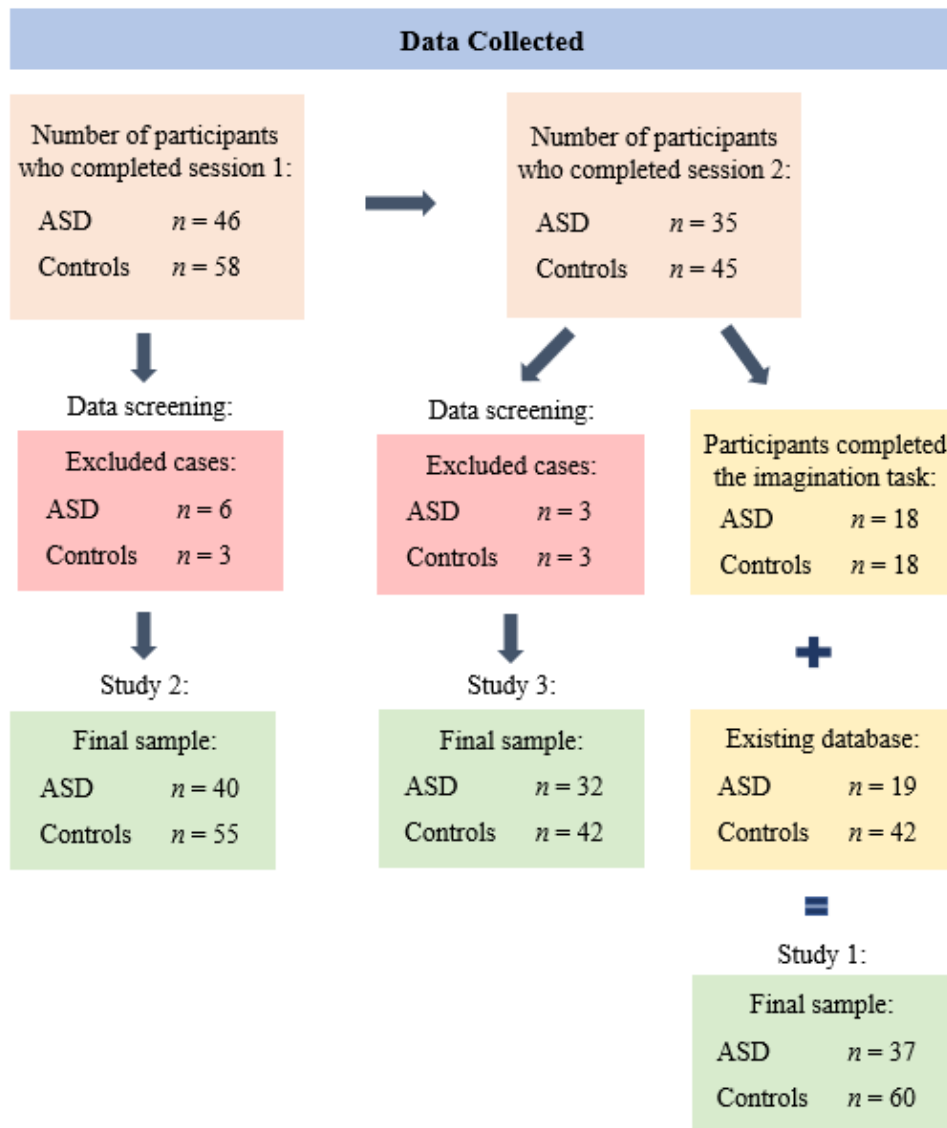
Data Collected

Number of participants who completed session 1:
ASD $n = 46$
Controls $n = 58$

Number of participants who completed session 2:
ASD $n = 35$
Controls $n = 45$

Data screening:
Excluded cases:
ASD $n = 6$
Controls $n = 3$

Study 2:
Final sample:
ASD $n = 40$
Controls $n = 55$

Data screening:
Excluded cases:
ASD $n = 3$
Controls $n = 3$

Study 3:
Final sample:
ASD $n = 32$
Controls $n = 42$

Participants completed the imagination task:
ASD $n = 18$
Controls $n = 18$

+

Existing database:
ASD $n = 19$
Controls $n = 42$

=

Study 1:
Final sample:
ASD $n = 37$
Controls $n = 60$